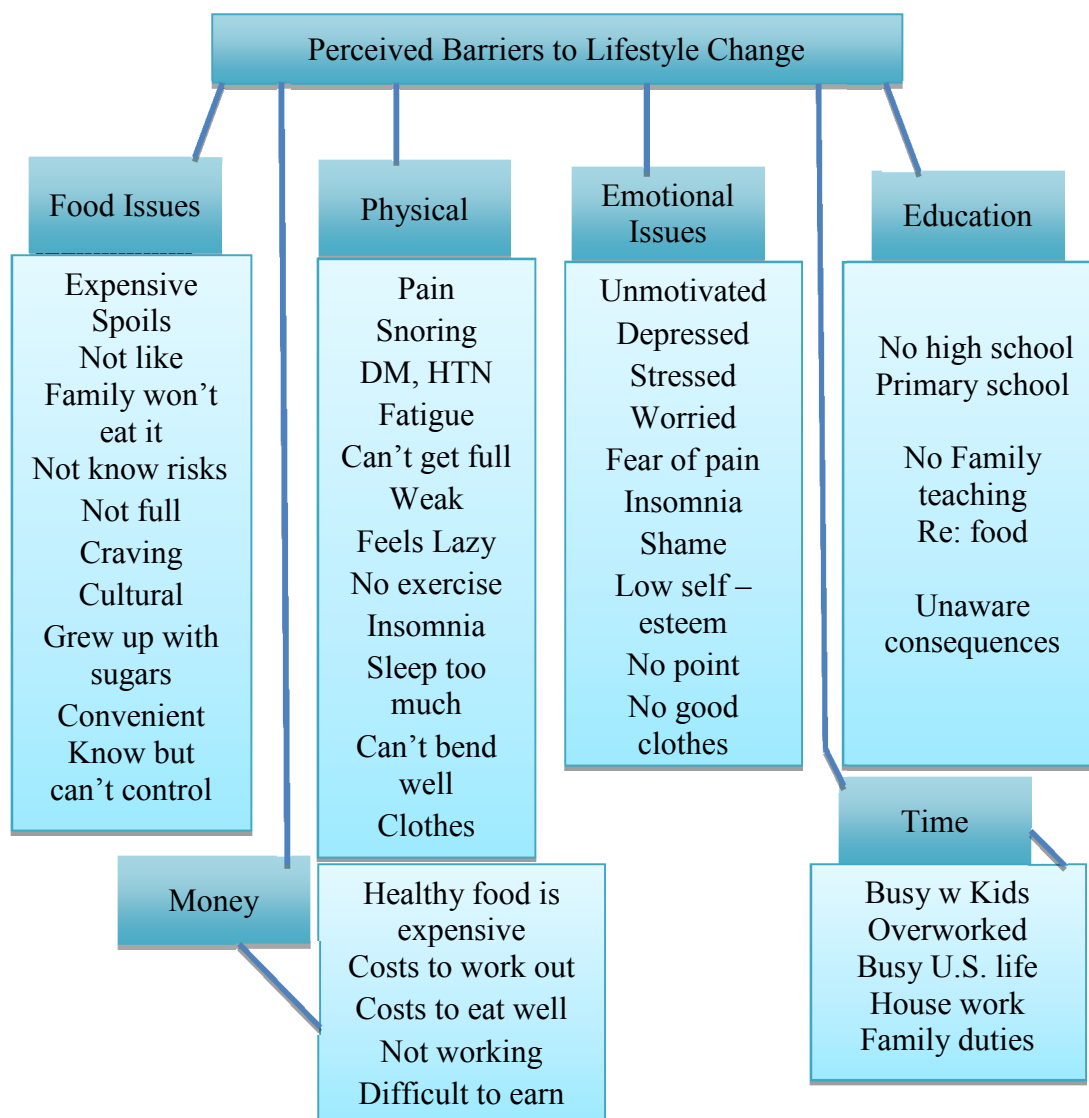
Perceived Barriers to Lifestyle Change

Food Issues

Expensive
Spoils
Not like
Family won't eat it
Not know risks
Not full
Craving
Cultural
Grew up with sugars
Convenient
Know but can't control

Physical

Pain
Snoring
DM, HTN
Fatigue
Can't get full
Weak
Feels Lazy
No exercise
Insomnia
Sleep too much
Can't bend well
Clothes

Emotional Issues

Unmotivated
Depressed
Stressed
Worried
Fear of pain
Insomnia
Shame
Low self – esteem
No point
No good clothes

Education

No high school
Primary school

No Family teaching
Re: food

Unaware consequences

Money

Healthy food is expensive
Costs to work out
Costs to eat well
Not working
Difficult to earn

Time

Busy w Kids
Overworked
Busy U.S. life
House work
Family duties